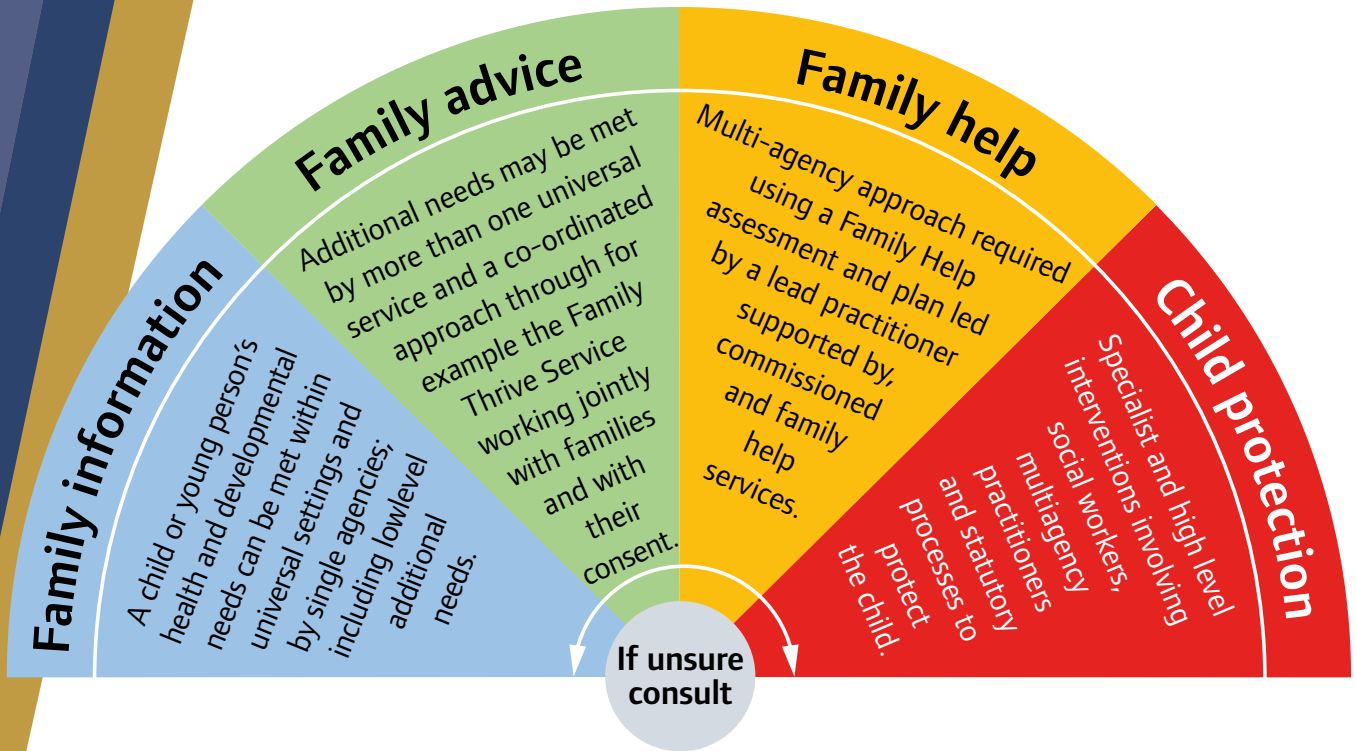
Family information

A child or young person's health and developmental needs can be met within universal settings and by single agencies; including lowlevel additional needs.

Family advice

Additional needs may be met by more than one universal service and a co-ordinated approach through for example the Family Thrive Service working jointly with families and with their consent.

Family help

Multi-agency approach required using a Family Help assessment and plan led by a lead practitioner supported by, commissioned and family help services.

Child protection

Specialist and high level interventions involving social workers, multiagency practitioners and statutory processes to protect the child.

If unsure consult